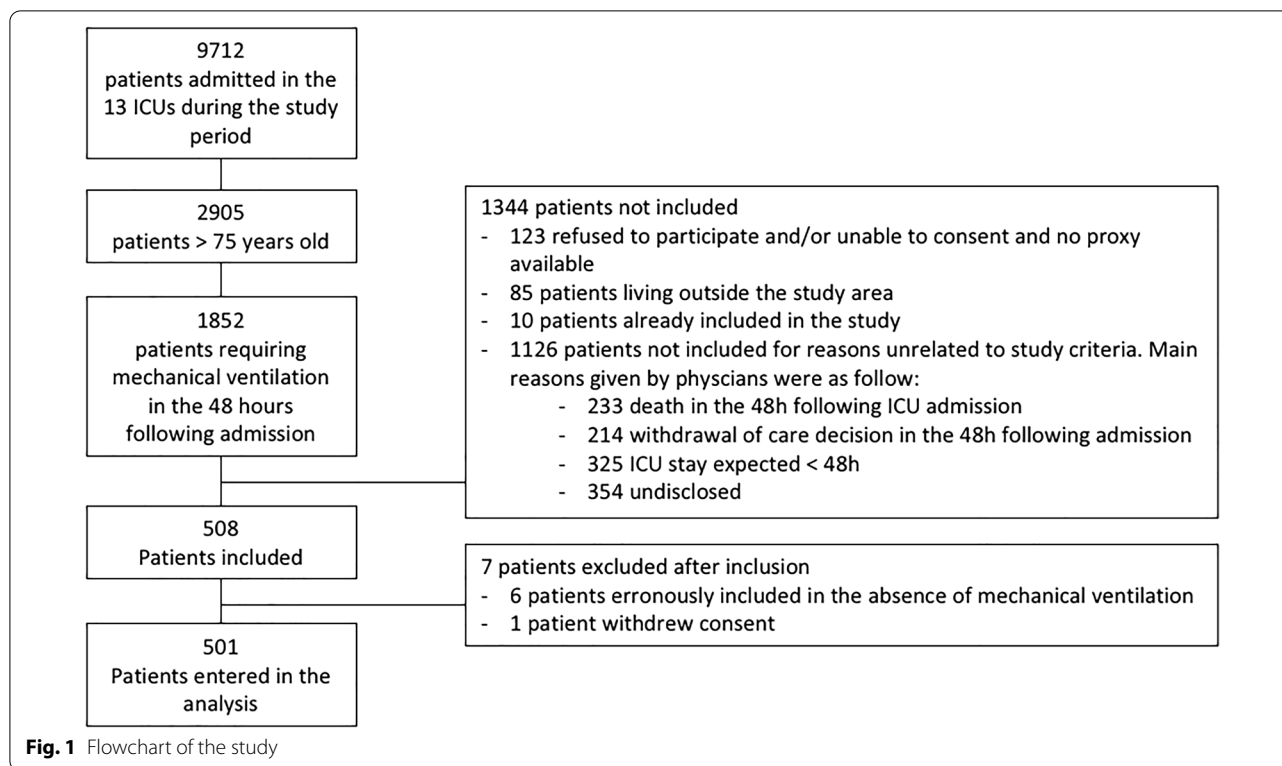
9712
patients admitted in the 13 ICUs during the study period

2905
patients > 75 years old

1852
patients requiring mechanical ventilation in the 48 hours following admission

1344 patients not included
- 123 refused to participate and/or unable to consent and no proxy available
- 85 patients living outside the study area
- 10 patients already included in the study
- 1126 patients not included for reasons unrelated to study criteria. Main reasons given by physcians were as follow:
  - 233 death in the 48h following ICU admission
  - 214 withdrawal of care decision in the 48h following admission
  - 325 ICU stay expected < 48h
  - 354 undisclosed

508
Patients included

7 patients excluded after inclusion
- 6 patients erronously included in the absence of mechanical ventilation
- 1 patient withdrew consent

501
Patients entered in the analysis

Fig. 1 Flowchart of the study